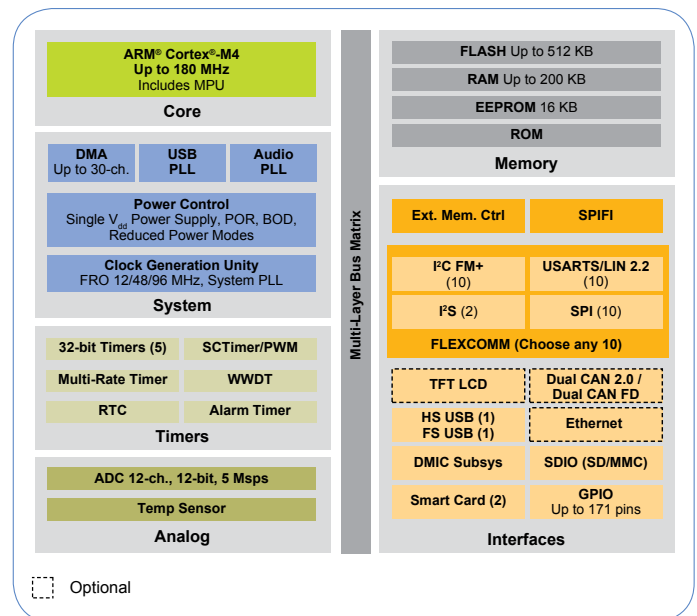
ARM® Cortex®-M4
Up to 180 MHz
Includes MPU

Core

DMA
Up to 30-ch.

USB
PLL

Audio
PLL

Power Control
Single $V_{dd}$ Power Supply, POR, BOD, Reduced Power Modes

Clock Generation Unity
FRO 12/48/96 MHz, System PLL

System

32-bit Timers (5)

SCTimer/PWM

Multi-Rate Timer

WWDT

RTC

Alarm Timer

Timers

ADC 12-ch., 12-bit, 5 Msps

Temp Sensor

Analog

Multi-Layer Bus Matrix

FLASH Up to 512 KB

RAM Up to 200 KB

EEPROM 16 KB

ROM

Memory

Ext. Mem. Ctrl

SPIFI

I²C FM+
(10)

USARTS/LIN 2.2
(10)

I²S (2)

SPI (10)

FLEXCOMM (Choose any 10)

TFT LCD

Dual CAN 2.0 /
Dual CAN FD

HS USB (1)
FS USB (1)

Ethernet

DMIC Subsys

SDIO (SD/MMC)

Smart Card (2)

GPIO
Up to 171 pins

Interfaces

Optional